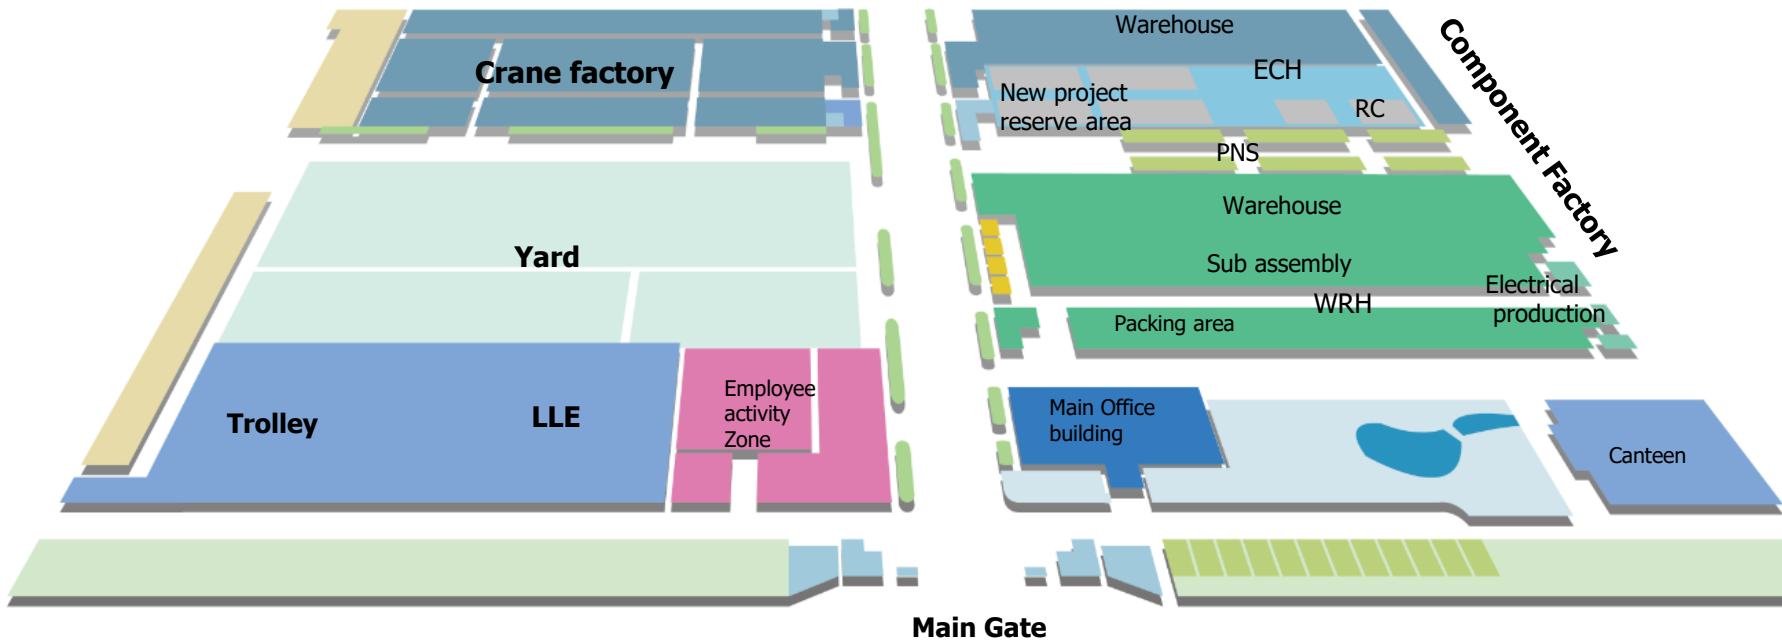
Crane factory

Warehouse

ECH

New project reserve area

RC

PNS

Component Factory

Warehouse

Sub assembly

Yard

Electrical production

WRH

Packing area

Trolley

LLE

Employee activity Zone

Main Office building

Canteen

Main Gate